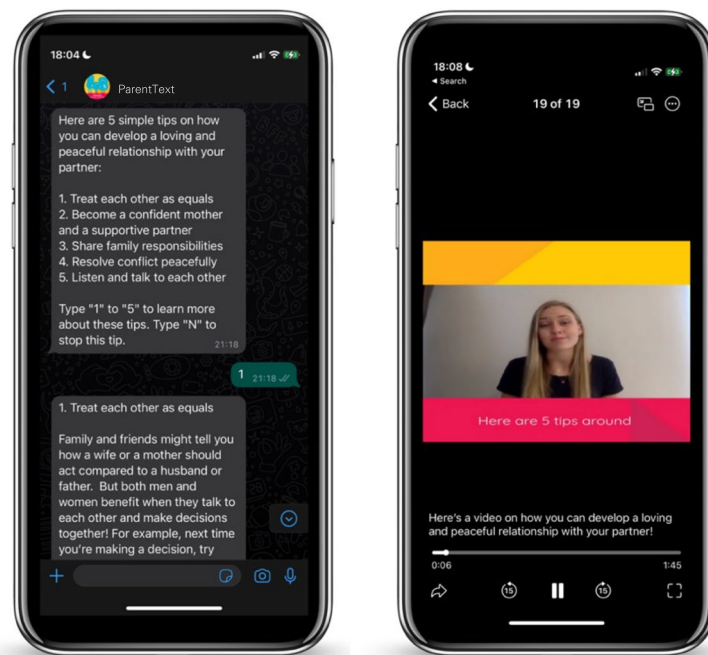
18:04

1 ParentText

Here are 5 simple tips on how you can develop a loving and peaceful relationship with your partner:

1. Treat each other as equals
2. Become a confident mother and a supportive partner
3. Share family responsibilities
4. Resolve conflict peacefully
5. Listen and talk to each other

Type "1" to "5" to learn more about these tips. Type "N" to stop this tip. 21:18

1 21:18

1. Treat each other as equals

Family and friends might tell you how a wife or a mother should act compared to a husband or father. But both men and women benefit when they talk to each other and make decisions together! For example, next time you're making a decision, try

18:08
◂ Search
Back 19 of 19

Here are 5 tips around

Here's a video on how you can develop a loving and peaceful relationship with your partner!

0:06 1:45

15 15